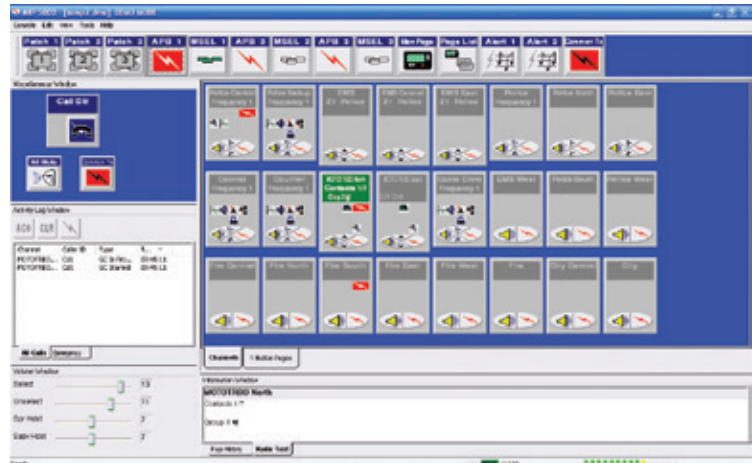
MIP 5000 - [default.dms] - [Giant MDB]
Console Edit View Tools Help

Patch 1 Patch 2 Patch 3 APB 1 MSEL 1 APB 2 MSEL 2 APB 3 MSEL 3 Nav Page Page List Alert 1 Alert 2 Dimmer To

Miscellaneous Window
Call Clr
All Mute
Dimmer To

Police Central Frequency 1
Police Backup Frequency 1
EMS Z1 Primary
EMS Central Z1 Primary
EMS East Z1 Primary
Police Frequency 1
Police North
Police East

Dispatch Frequency 1
Dispatch Frequency 1
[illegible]
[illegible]
Police Dispatch Frequency 1
EMS West
Police South
Police West

Fire Central
Fire North
Fire South
Fire East
Fire West
Fire
City Central
City

Activity Log Window
Channel
MOTOTRBO...
MOTOTRBO...

All Calls
Emergency

Channels
1 Button Pages

Volume Window
Select 13
Unselect 11
Bye Hold 7
Base Hold 7

Information Window
MOTOTRBO North
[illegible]
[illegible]

Page History
Radio Text